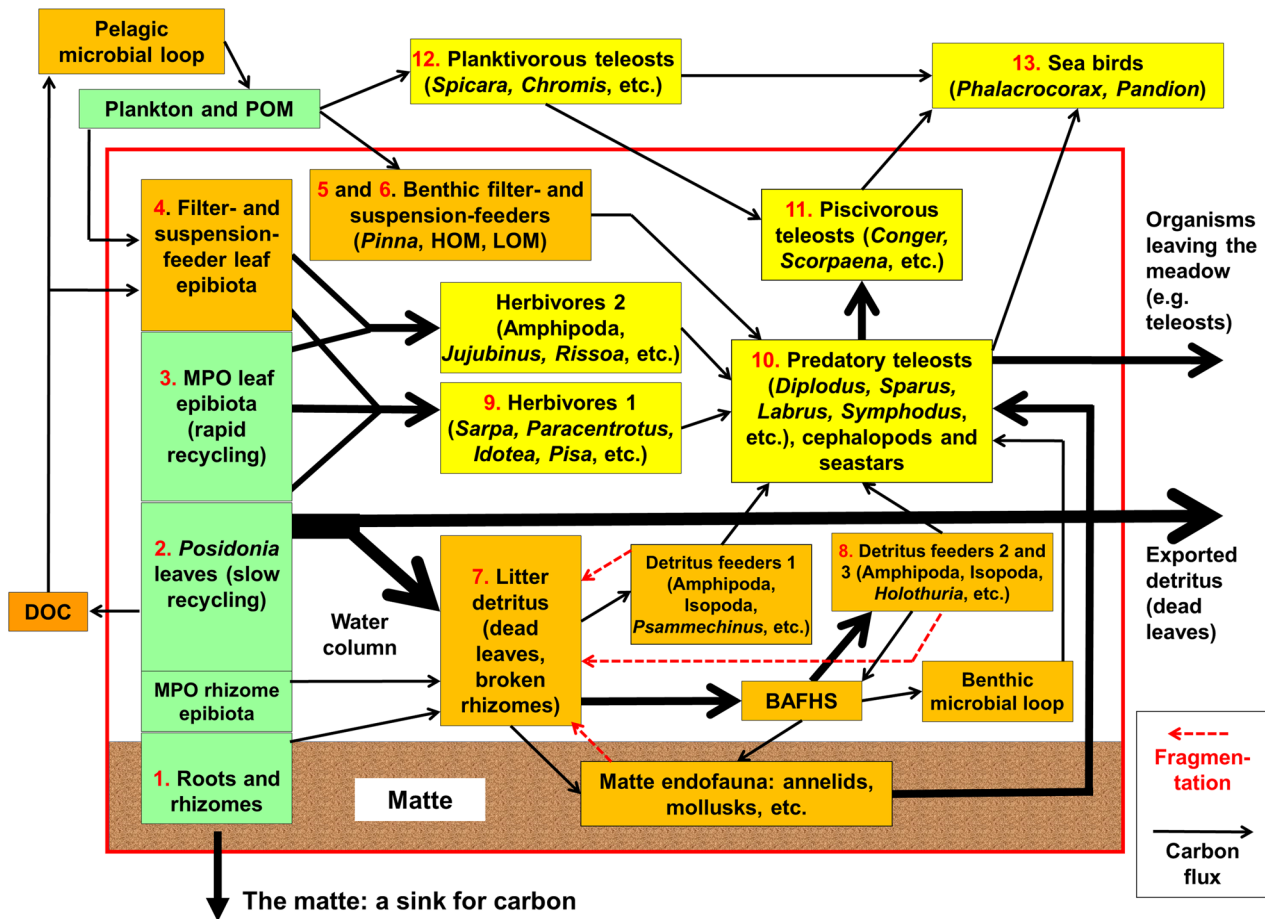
Pelagic microbial loop

Plankton and POM

12. Planktivorous teleosts (Spicara, Chromis, etc.)

13. Sea birds (Phalacrocorax, Pandion)

5 and 6. Benthic filter- and suspension-feeders (Pinna, HOM, LOM)

11. Piscivorous teleosts (Conger, Scorpaena, etc.)

Organisms leaving the meadow (e.g. teleosts)

4. Filter- and suspension-feeder leaf epibiota

Herbivores 2 (Amphipoda, Jujubinus, Rissoa, etc.)

3. MPO leaf epibiota (rapid recycling)

9. Herbivores 1 (Sarpa, Paracentrotus, Idotea, Pisa, etc.)

10. Predatory teleosts (Diplodus, Sparus, Labrus, Symphodus, etc.), cephalopods and seastars

2. Posidonia leaves (slow recycling)

DOC

Water column

7. Litter detritus (dead leaves, broken rhizomes)

Detritus feeders 1 (Amphipoda, Isopoda, Psammechinus, etc.)

8. Detritus feeders 2 and 3 (Amphipoda, Isopoda, Holothuria, etc.)

Exported detritus (dead leaves)

MPO rhizome epibiota

BAFHS

Benthic microbial loop

1. Roots and rhizomes

Matte

Matte endofauna: annelids, mollusks, etc.

Fragmentation

Carbon flux

The matte: a sink for carbon